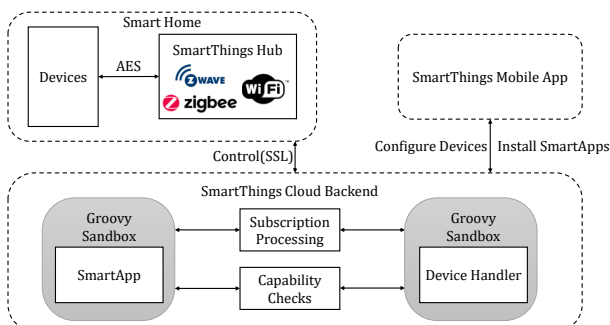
Smart Home

Devices

AES

SmartThings Hub

ZWAVE

zigbee

WiFi

SmartThings Mobile App

Control(SSL)

Configure Devices

Install SmartApps

SmartThings Cloud Backend

Groovy Sandbox

SmartApp

Subscription Processing

Capability Checks

Groovy Sandbox

Device Handler